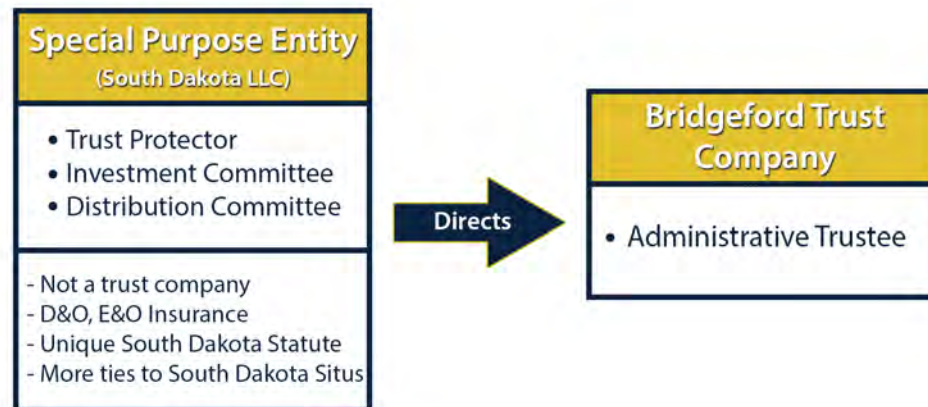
Special Purpose Entity
(South Dakota LLC)

• Trust Protector
• Investment Committee
• Distribution Committee

- Not a trust company
- D&O, E&O Insurance
- Unique South Dakota Statute
- More ties to South Dakota Situs

Directs

Bridgeford Trust Company

• Administrative Trustee